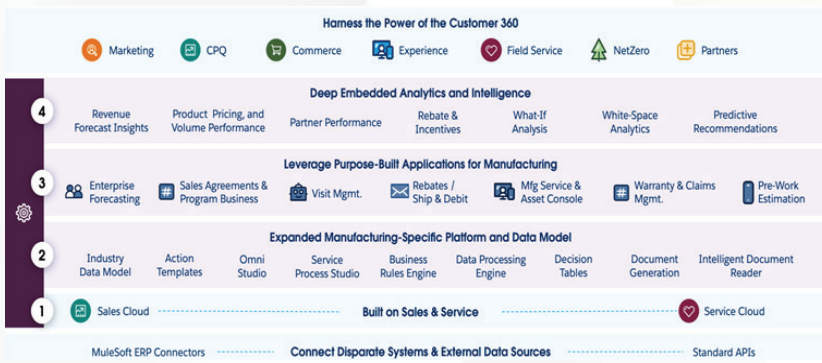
Harness the Power of the Customer 360

Marketing CPQ Commerce Experience Field Service NetZero Partners

4

Deep Embedded Analytics and Intelligence

Revenue Forecast Insights

Product Pricing, and Volume Performance

Partner Performance

Rebate & Incentives

What-If Analysis

White-Space Analytics

Predictive Recommendations

3

Leverage Purpose-Built Applications for Manufacturing

Enterprise Forecasting

Sales Agreements & Program Business

Visit Mgmt.

Rebates / Ship & Debit

Mfg Service & Asset Console

Warranty & Claims Mgmt.

Pre-Work Estimation

2

Expanded Manufacturing-Specific Platform and Data Model

Industry Data Model

Action Templates

Omni Studio

Service Process Studio

Business Rules Engine

Data Processing Engine

Decision Tables

Document Generation

Intelligent Document Reader

1

Sales Cloud

Built on Sales & Service

Service Cloud

MuleSoft ERP Connectors

Connect Disparate Systems & External Data Sources

Standard APIs